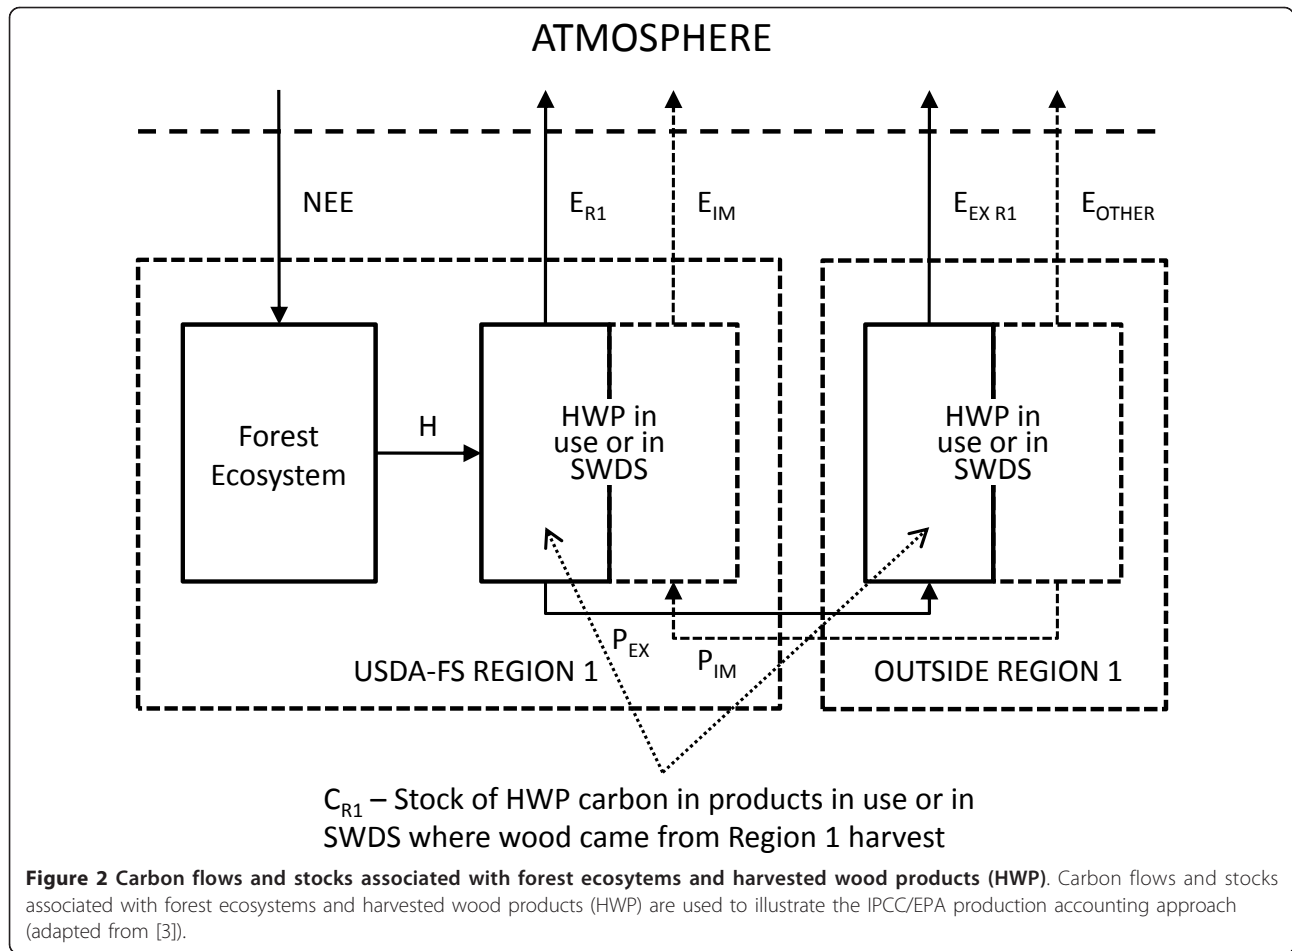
ATMOSPHERE

NEE

$E_{R1}$

$E_{IM}$

$E_{EX\ R1}$

$E_{OTHER}$

Forest Ecosystem

H

HWP in use or in SWDS

HWP in use or in SWDS

$P_{EX}$

$P_{IM}$

USDA-FS REGION 1

OUTSIDE REGION 1

$C_{R1}$ – Stock of HWP carbon in products in use or in SWDS where wood came from Region 1 harvest

**Figure 2 Carbon flows and stocks associated with forest ecosytems and harvested wood products (HWP)**. Carbon flows and stocks associated with forest ecosystems and harvested wood products (HWP) are used to illustrate the IPCC/EPA production accounting approach (adapted from [3]).